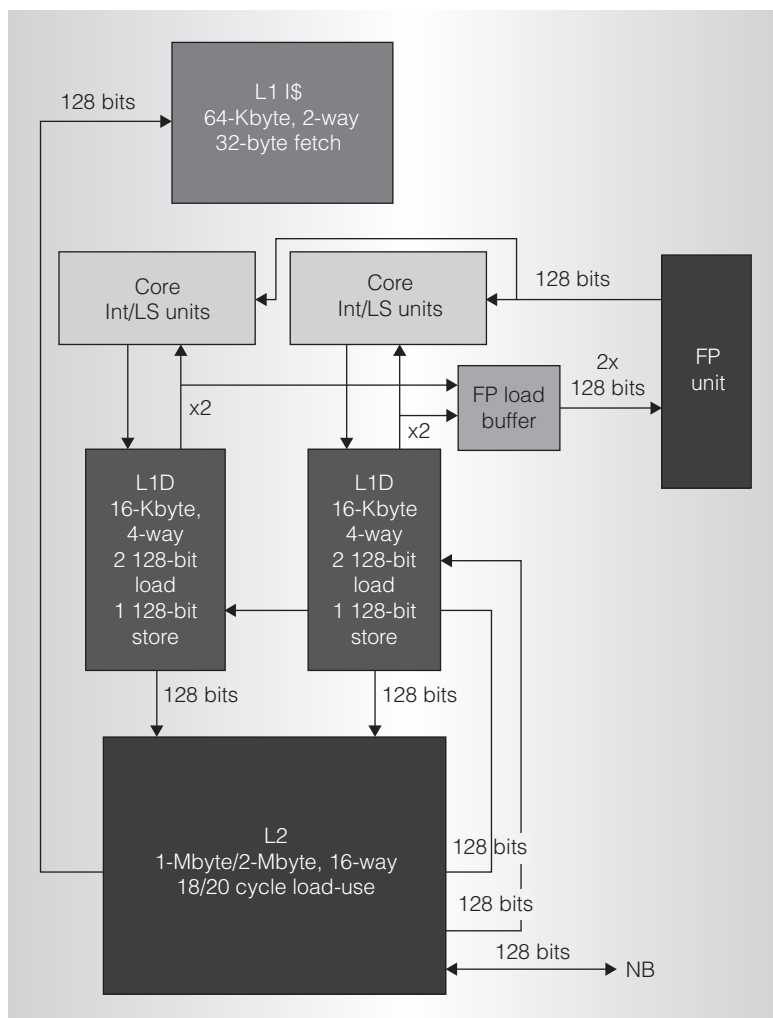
128 bits

L1 I$
64-Kbyte, 2-way
32-byte fetch

Core
Int/LS units

Core
Int/LS units

128 bits

FP
unit

2x
128 bits

FP load
buffer

x2

x2

L1D
16-Kbyte,
4-way
2 128-bit
load
1 128-bit
store

L1D
16-Kbyte
4-way
2 128-bit
load
1 128-bit
store

128 bits

128 bits

L2
1-Mbyte/2-Mbyte, 16-way
18/20 cycle load-use

128 bits

128 bits

128 bits

NB